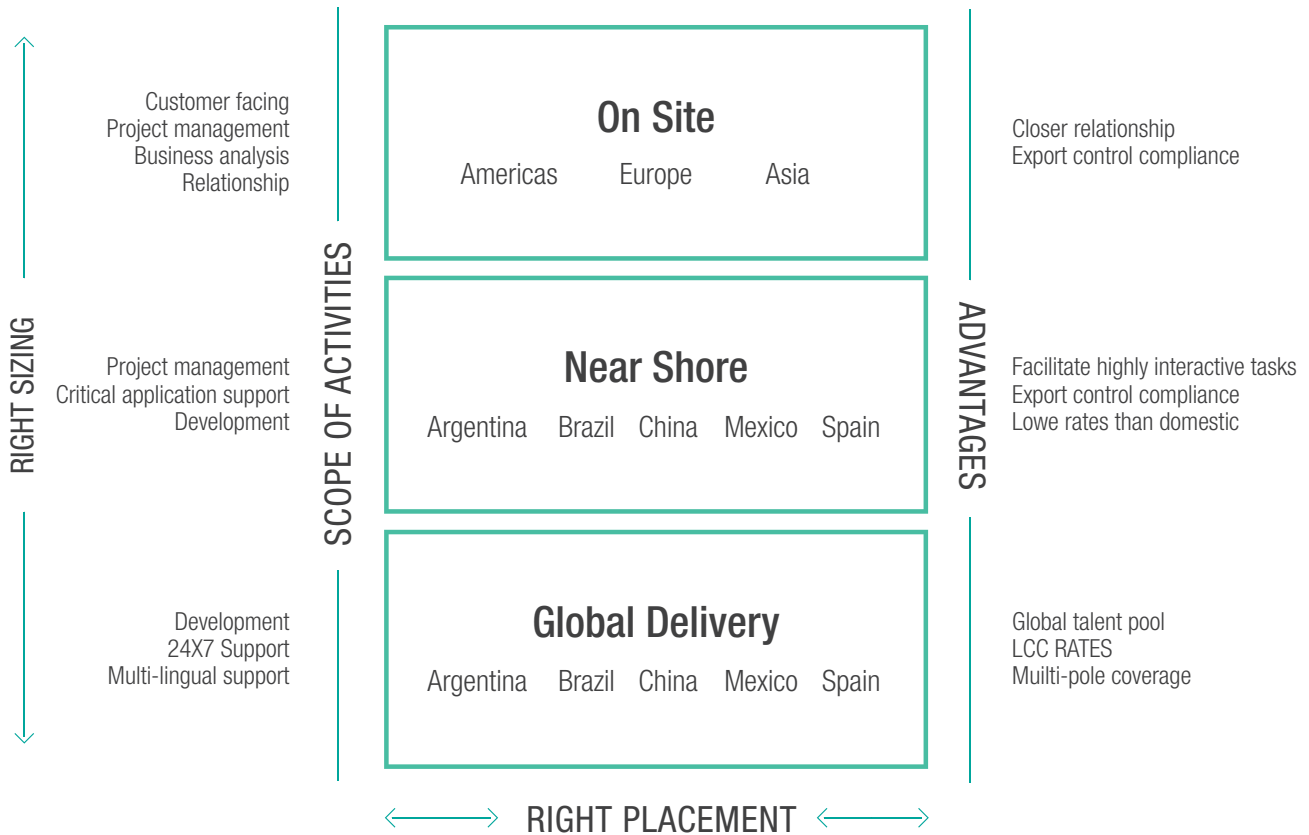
RIGHT SIZING

Customer facing
Project management
Business analysis
Relationship

Project management
Critical application support
Development

Development
24X7 Support
Multi-lingual support

SCOPE OF ACTIVITIES

On Site
Americas Europe Asia

Near Shore
Argentina Brazil China Mexico Spain

Global Delivery
Argentina Brazil China Mexico Spain

ADVANTAGES

Closer relationship
Export control compliance

Facilitate highly interactive tasks
Export control compliance
Lowe rates than domestic

Global talent pool
LCC RATES
Muilti-pole coverage

RIGHT PLACEMENT